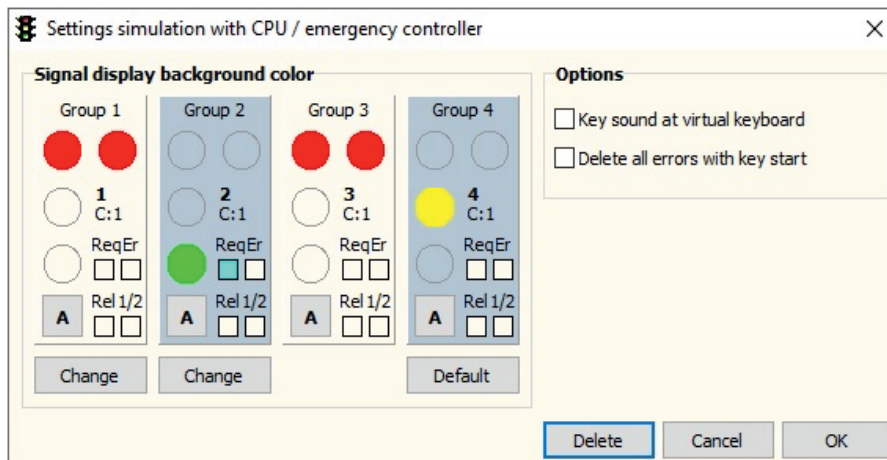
Settings simulation with CPU / emergency controller

×

Signal display background color

Group 1

1
C:1

ReqEr

A

Rel 1/2

Change

Group 2

2
C:1

ReqEr

A

Rel 1/2

Change

Group 3

3
C:1

ReqEr

A

Rel 1/2

Group 4

4
C:1

ReqEr

A

Rel 1/2

Default

Options

Key sound at virtual keyboard

Delete all errors with key start

Delete

Cancel

OK